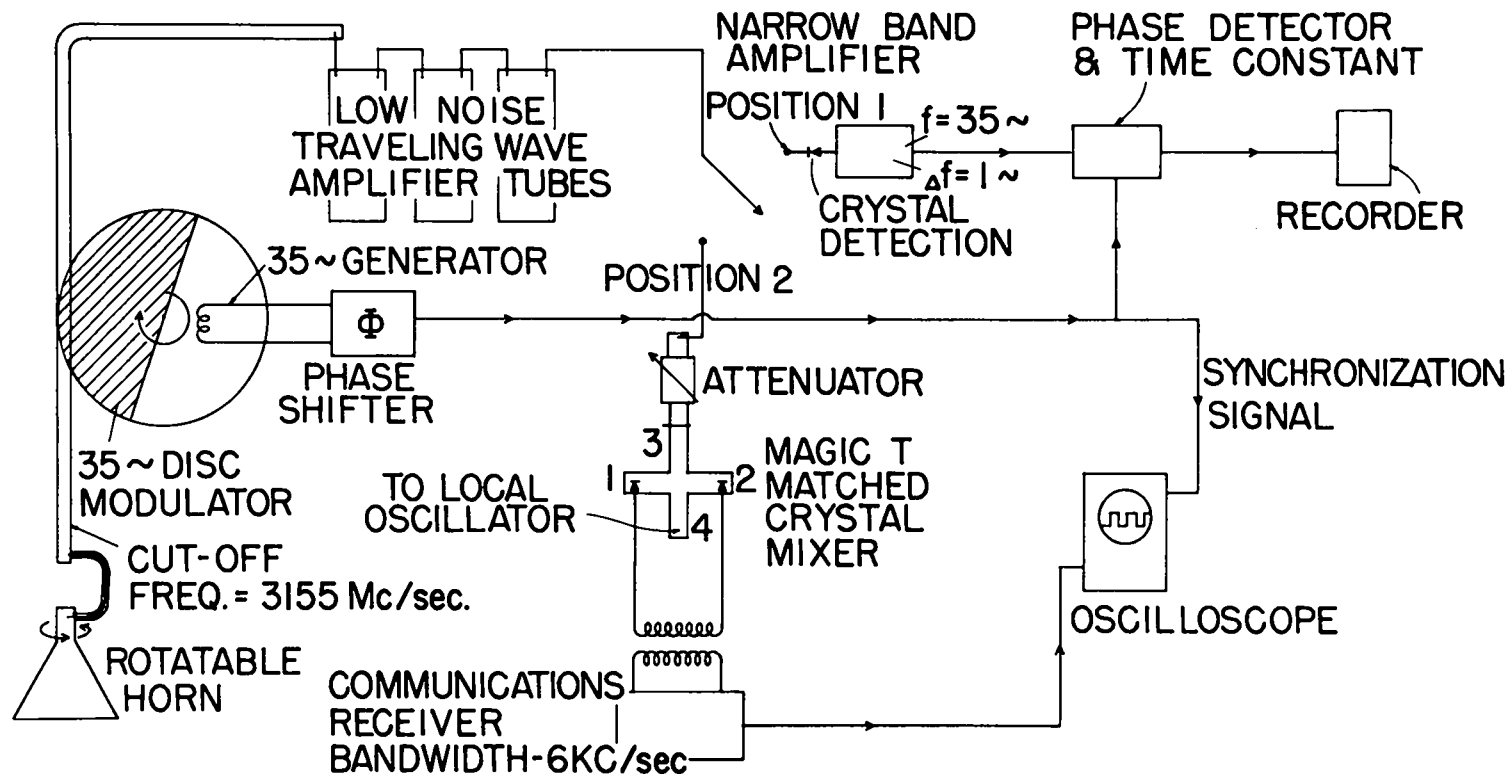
LOW NOISE TRAVELING WAVE AMPLIFIER TUBES

NARROW BAND AMPLIFIER

POSITION 1

$f = 35 \sim$

$\Delta f = 1 \sim$

CRYSTAL DETECTION

PHASE DETECTOR & TIME CONSTANT

RECORDER

35 ~ GENERATOR

$\Phi$

PHASE SHIFTER

POSITION 2

ATTENUATOR

SYNCHRONIZATION SIGNAL

35 ~ DISC MODULATOR

3

1

2

4

MAGIC T MATCHED CRYSTAL MIXER

TO LOCAL OSCILLATOR

CUT-OFF FREQ. = 3155 Mc/sec.

ROTATABLE HORN

OSCILLOSCOPE

COMMUNICATIONS RECEIVER BANDWIDTH-6KC/sec